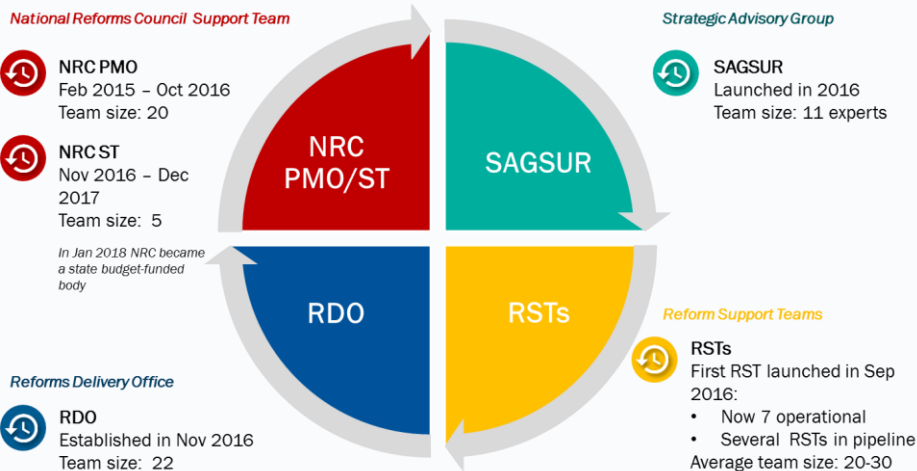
National Reforms Council Support Team

NRC PMO
Feb 2015 – Oct 2016
Team size: 20

NRC ST
Nov 2016 – Dec 2017
Team size: 5

In Jan 2018 NRC became a state budget-funded body

Strategic Advisory Group

SAGSUR
Launched in 2016
Team size: 11 experts

NRC PMO/ST

SAGSUR

RDO

RSTs

Reform Support Teams

RSTs
First RST launched in Sep 2016:
• Now 7 operational
• Several RSTs in pipeline
Average team size: 20-30

Reforms Delivery Office

RDO
Established in Nov 2016
Team size: 22